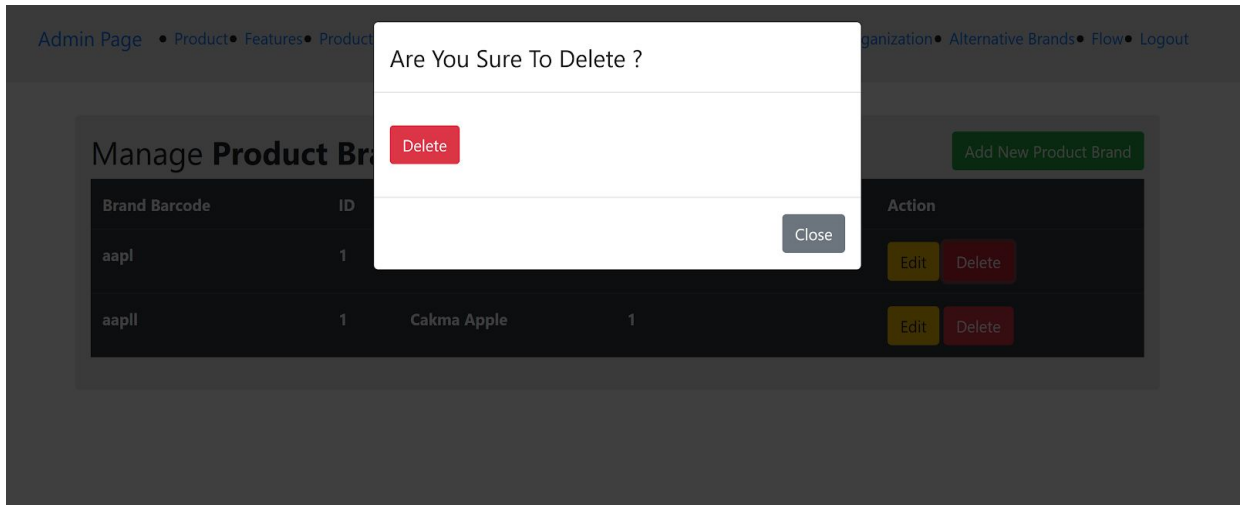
Admin Page • Product • Features • Product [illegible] ganization • Alternative Brands • Flow • Logout

Manage **Product Br** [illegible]

Add New Product Brand

| Brand Barcode | ID | | | Action |
|---|---|---|---|---|
| aapl | 1 | | | Edit Delete |
| aapll | 1 | Cakma Apple | 1 | Edit Delete |

Are You Sure To Delete ?

Delete

Close